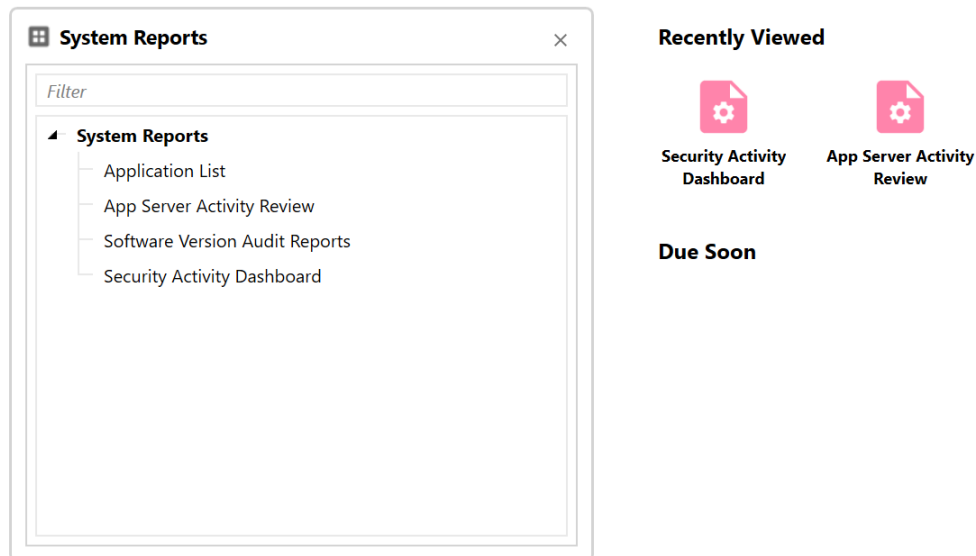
System Reports ×

Filter

System Reports
Application List
App Server Activity Review
Software Version Audit Reports
Security Activity Dashboard

Recently Viewed

Security Activity Dashboard

App Server Activity Review

Due Soon